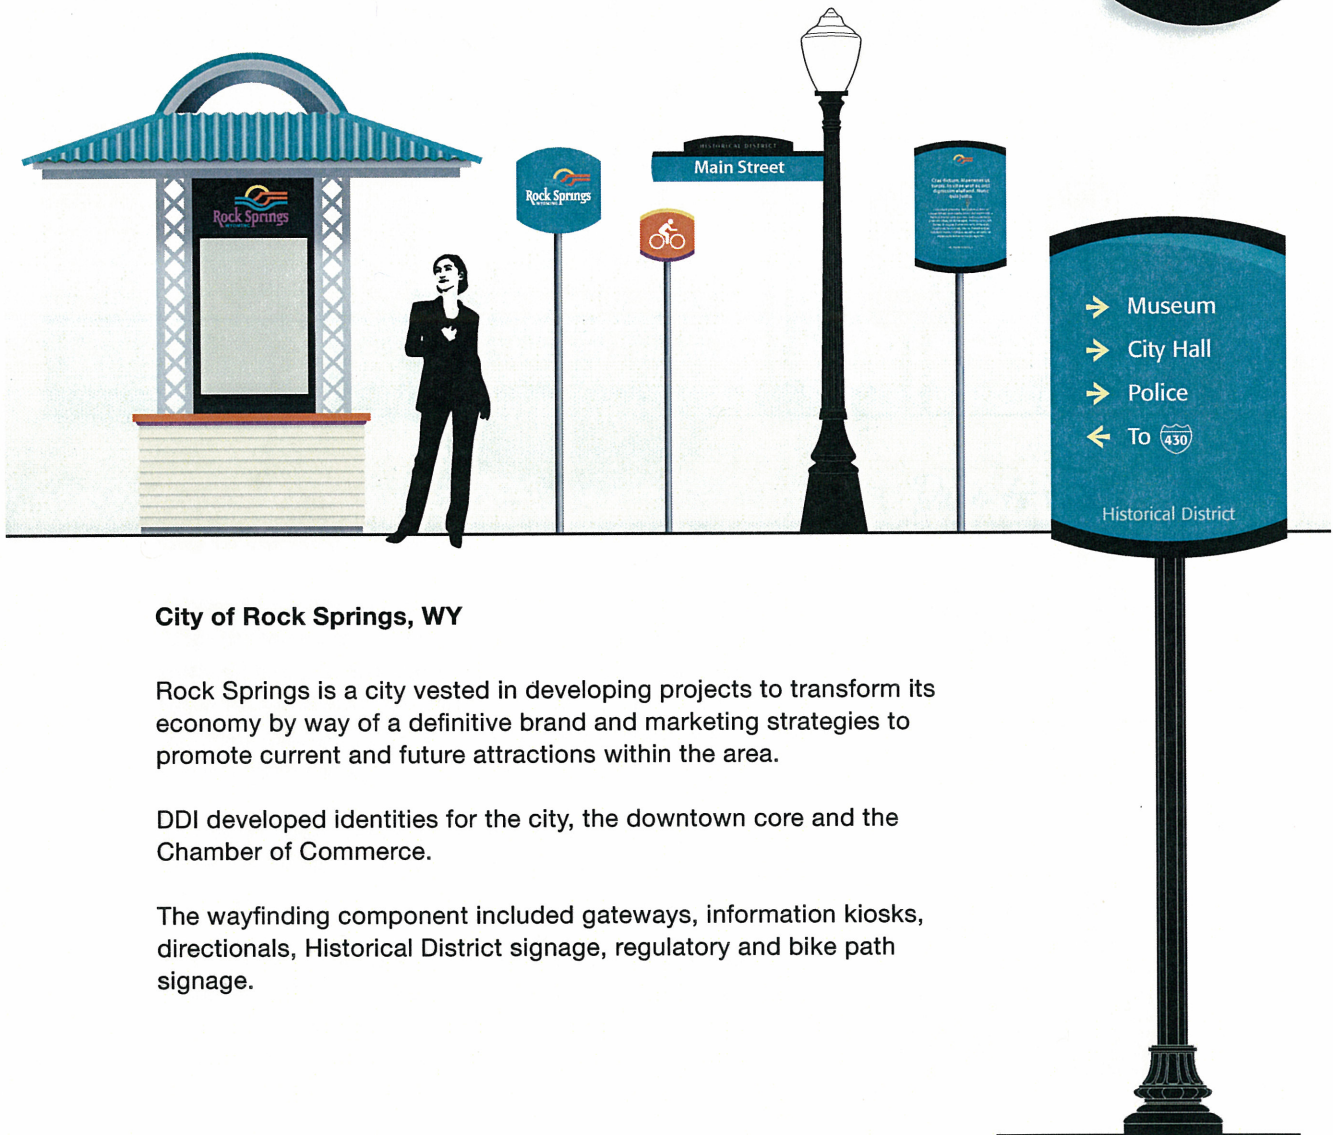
Rock Springs
WYOMING

Rock Springs
WYOMING

HISTORICAL DISTRICT
Main Street

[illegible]

→ Museum
→ City Hall
→ Police
← To 430

Historical District

City of Rock Springs, WY

Rock Springs is a city vested in developing projects to transform its economy by way of a definitive brand and marketing strategies to promote current and future attractions within the area.

DDI developed identities for the city, the downtown core and the Chamber of Commerce.

The wayfinding component included gateways, information kiosks, directionals, Historical District signage, regulatory and bike path signage.